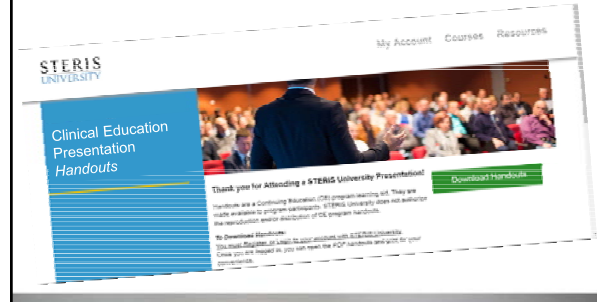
STERIS UNIVERSITY

My Account Courses Resources

Clinical Education Presentation *Handouts*

Thank you for Attending a STERIS University Presentation!

Download Handouts

Handouts are a Continuing Education (CE) program learning aid. They are made available to program participants. STERIS University does not authorize the reproduction and/or distribution of CE program handouts.

To Download Handouts:
You must Register or Login to your account with STERIS University. Once you are logged in you can open the PDF handouts and save for your convenience.